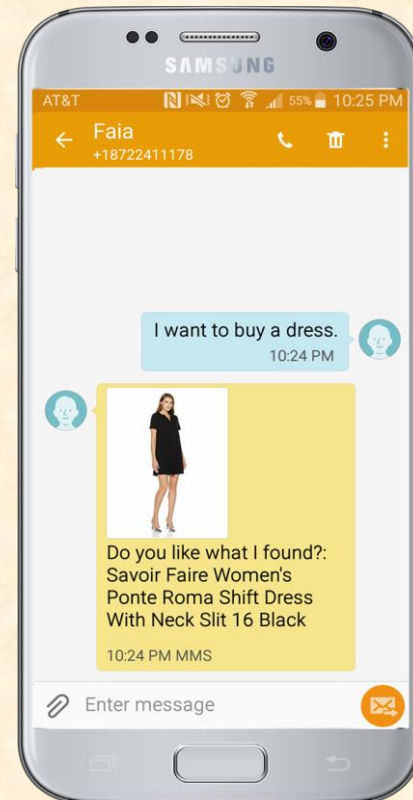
SAMSUNG

AT&T 55% 10:25 PM

Faia
+18722411178

I want to buy a dress.
10:24 PM

Do you like what I found?: Savoir Faire Women's Ponte Roma Shift Dress With Neck Slit 16 Black

10:24 PM MMS

Enter message